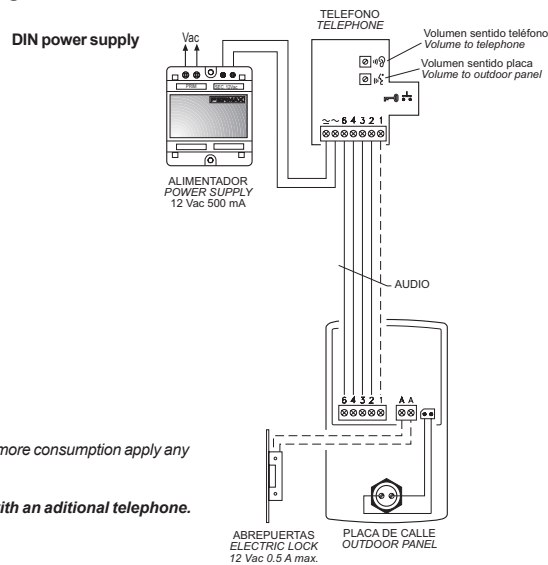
DIN power supply

Vac

TELEFONO
TELEPHONE

Volumen sentido teléfono
Volume to telephone

Volumen sentido placa
Volume to outdoor panel

FERMAX

~ ~ 6 4 3 2 1

ALIMENTADOR
POWER SUPPLY
12 Vac 500 mA

AUDIO

6 4 3 2 1 A A

more consumption apply any

ith an aditional telephone.

ABREPUERTAS
ELECTRIC LOCK
12 Vac 0.5 A max.

PLACA DE CALLE
OUTDOOR PANEL